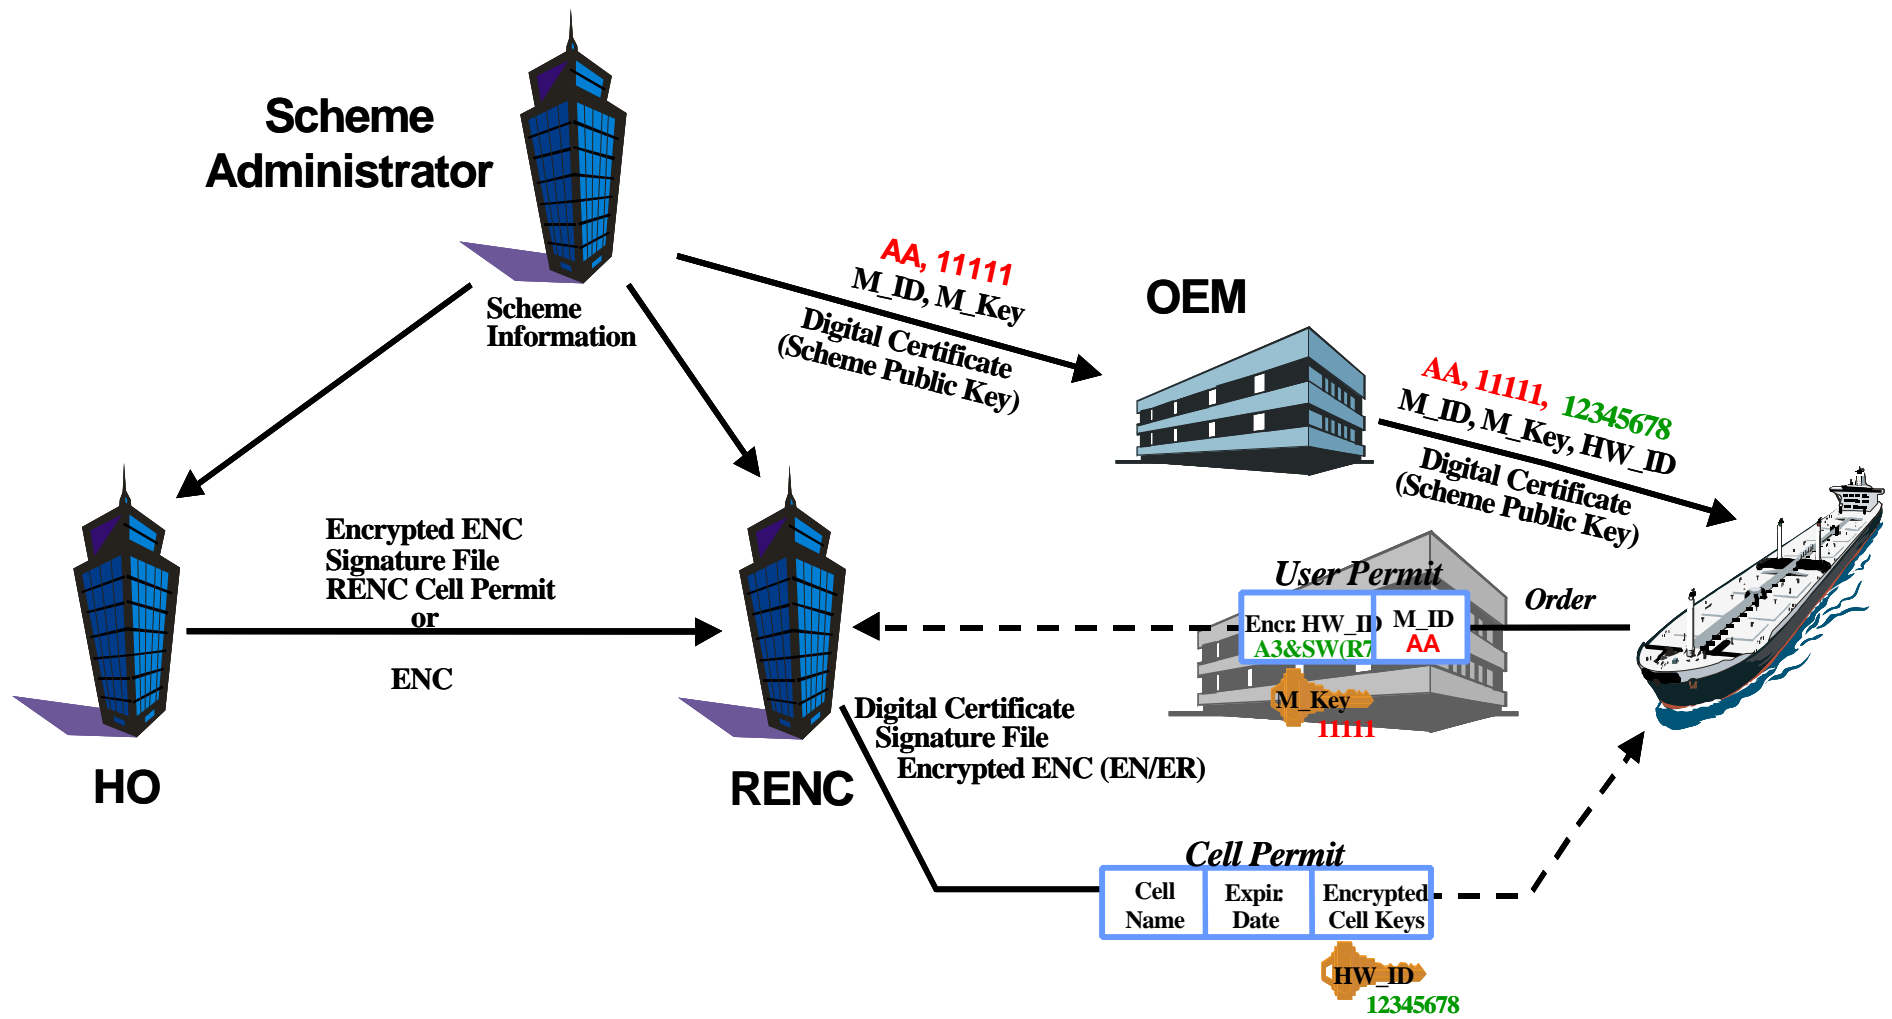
Scheme Administrator

Scheme Information

AA, 11111
M_ID, M_Key
Digital Certificate
(Scheme Public Key)

OEM

AA, 11111, 12345678
M_ID, M_Key, HW_ID
Digital Certificate
(Scheme Public Key)

Encrypted ENC
Signature File
RENC Cell Permit
or

ENC

User Permit

| Encr. HW_ID A3&SW(R7 | M_ID AA |
|---|---|

Order

M_Key
11111

HO

RENC

Digital Certificate
Signature File
Encrypted ENC (EN/ER)

Cell Permit

| Cell Name | Expir. Date | Encrypted Cell Keys |
|---|---|---|

HW_ID
12345678